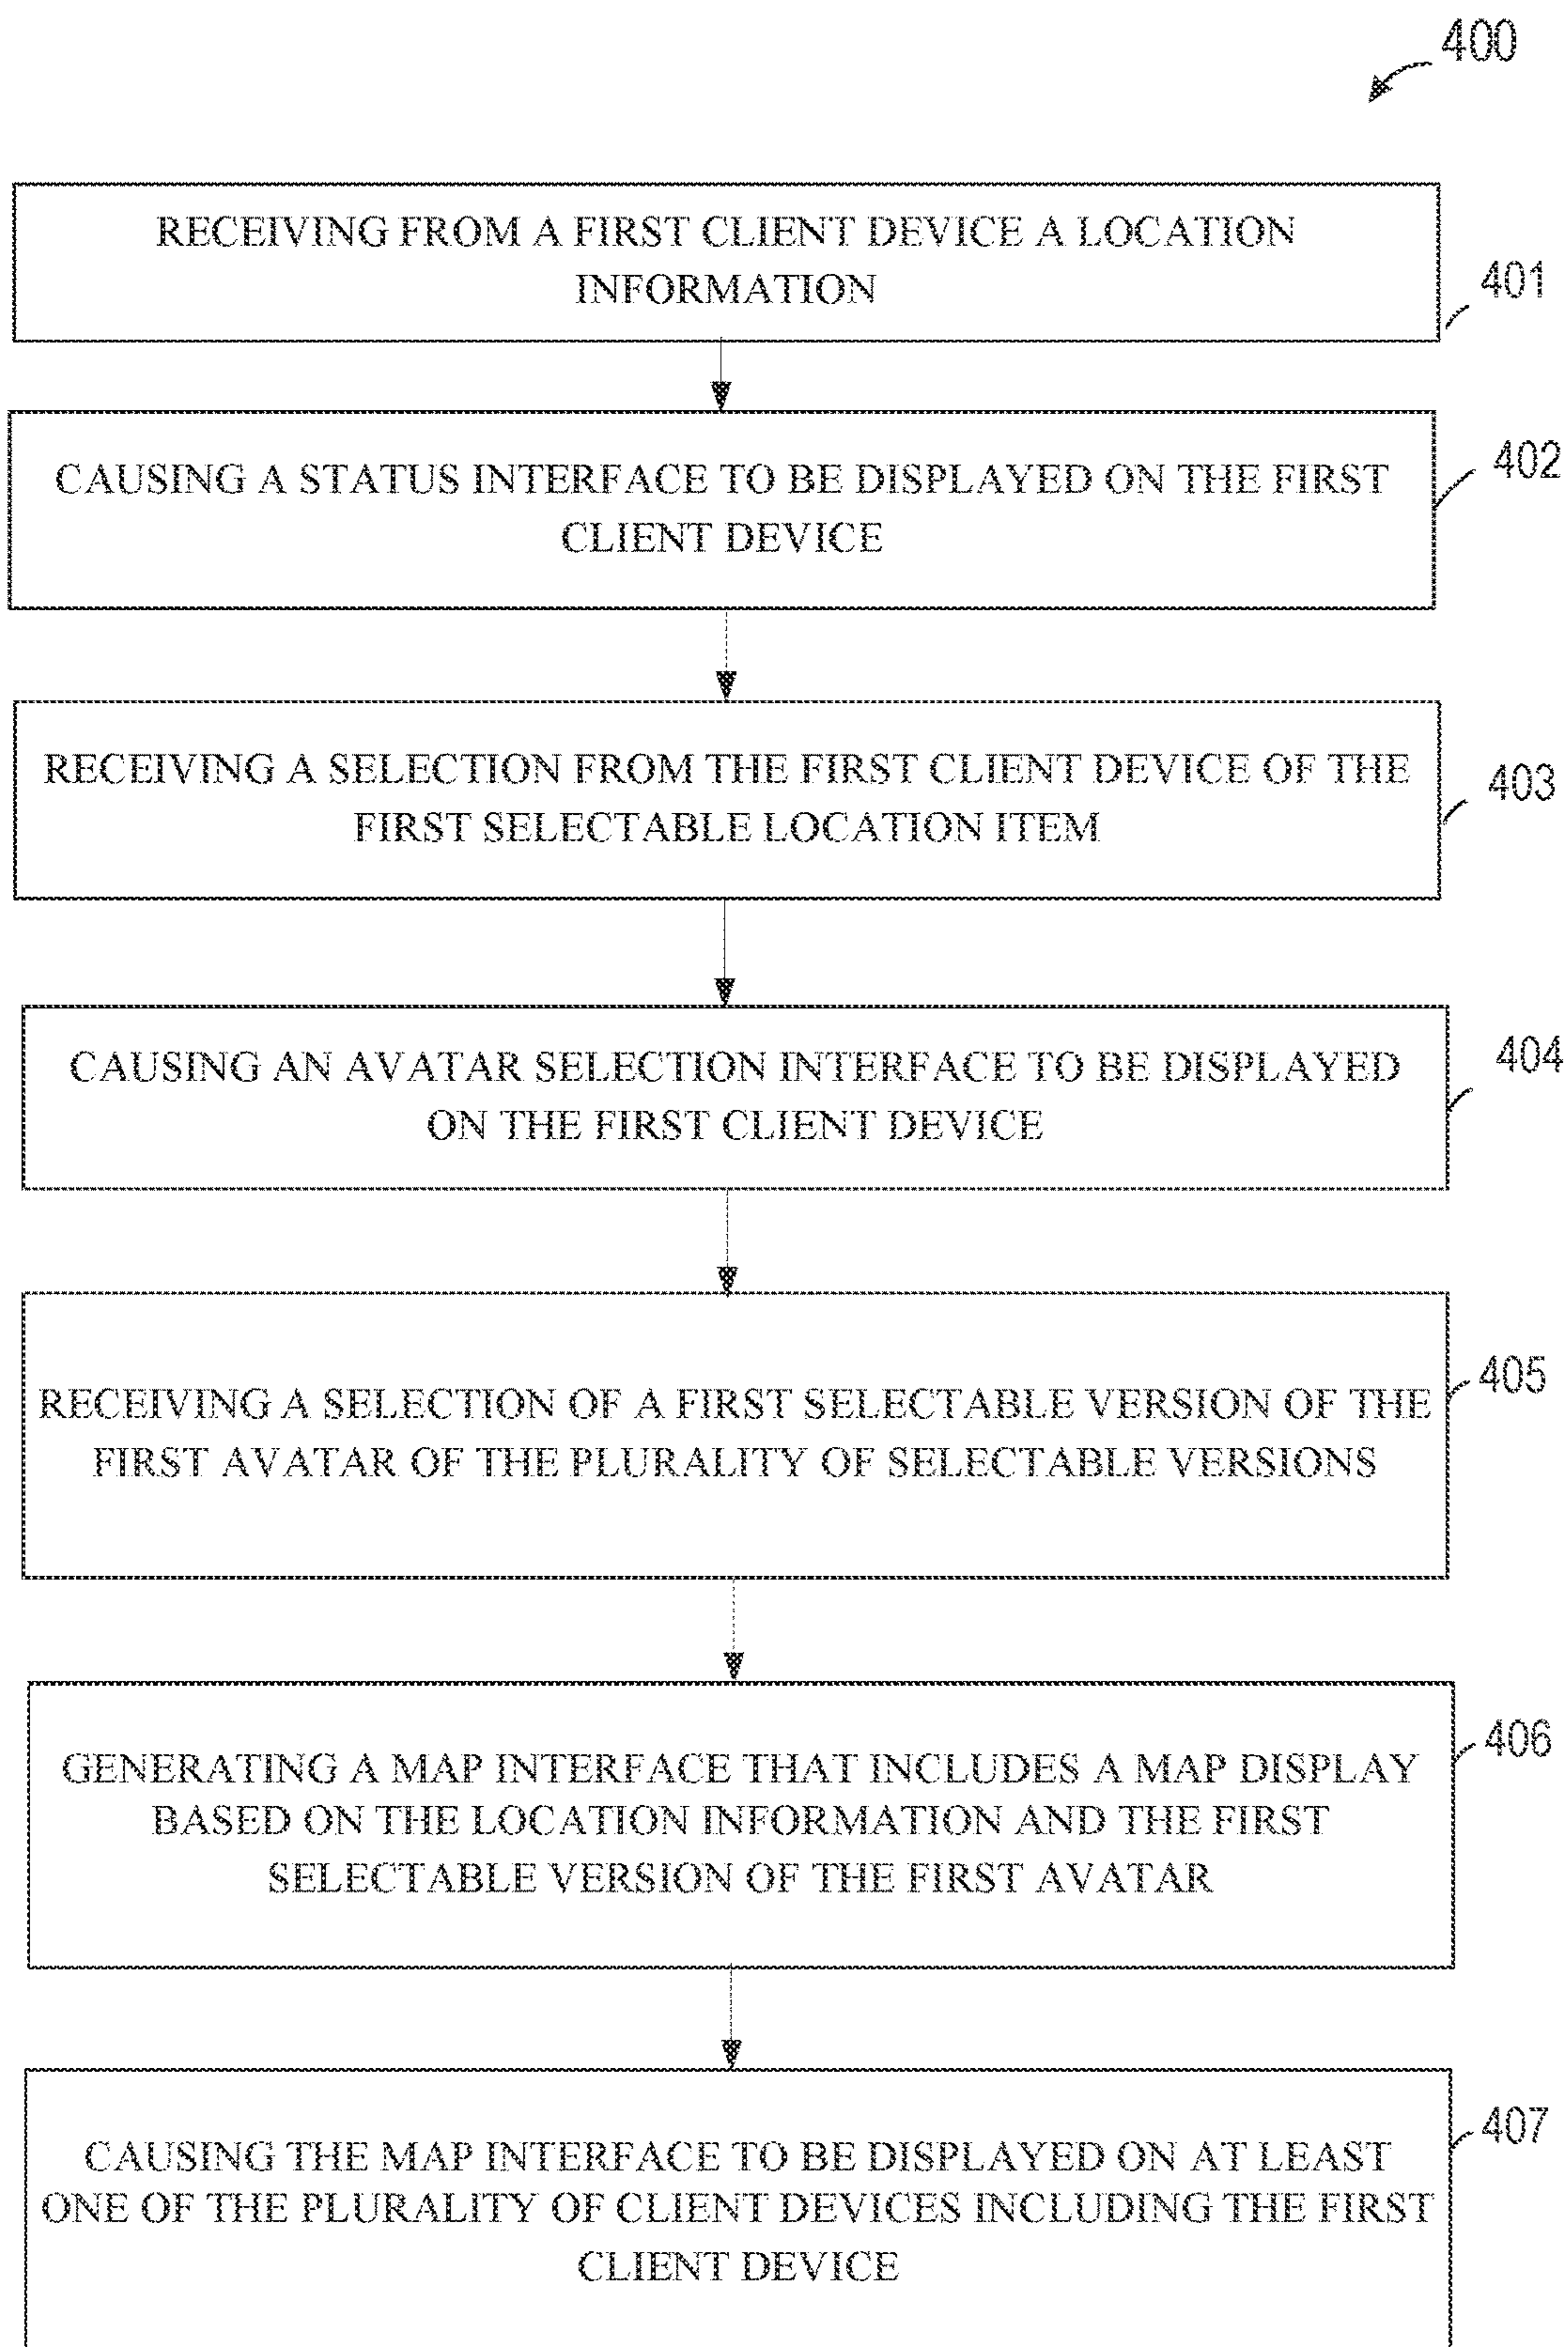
400

RECEIVING FROM A FIRST CLIENT DEVICE A LOCATION INFORMATION

401

CAUSING A STATUS INTERFACE TO BE DISPLAYED ON THE FIRST CLIENT DEVICE

402

RECEIVING A SELECTION FROM THE FIRST CLIENT DEVICE OF THE FIRST SELECTABLE LOCATION ITEM

403

CAUSING AN AVATAR SELECTION INTERFACE TO BE DISPLAYED ON THE FIRST CLIENT DEVICE

404

RECEIVING A SELECTION OF A FIRST SELECTABLE VERSION OF THE FIRST AVATAR OF THE PLURALITY OF SELECTABLE VERSIONS

405

GENERATING A MAP INTERFACE THAT INCLUDES A MAP DISPLAY BASED ON THE LOCATION INFORMATION AND THE FIRST SELECTABLE VERSION OF THE FIRST AVATAR

406

CAUSING THE MAP INTERFACE TO BE DISPLAYED ON AT LEAST ONE OF THE PLURALITY OF CLIENT DEVICES INCLUDING THE FIRST CLIENT DEVICE

407